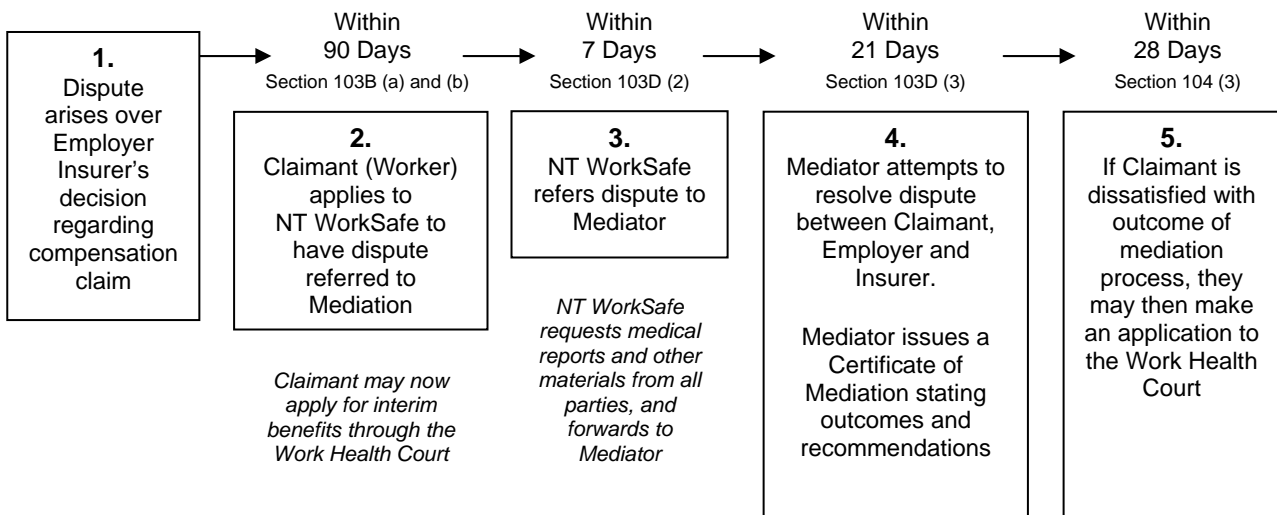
1.
Dispute arises over Employer Insurer's decision regarding compensation claim

Within
90 Days
Section 103B (a) and (b)

2.
Claimant (Worker) applies to NT WorkSafe to have dispute referred to Mediation

*Claimant may now apply for interim benefits through the Work Health Court*

Within
7 Days
Section 103D (2)

3.
NT WorkSafe refers dispute to Mediator

*NT WorkSafe requests medical reports and other materials from all parties, and forwards to Mediator*

Within
21 Days
Section 103D (3)

4.
Mediator attempts to resolve dispute between Claimant, Employer and Insurer.

Mediator issues a Certificate of Mediation stating outcomes and recommendations

Within
28 Days
Section 104 (3)

5.
If Claimant is dissatisfied with outcome of mediation process, they may then make an application to the Work Health Court